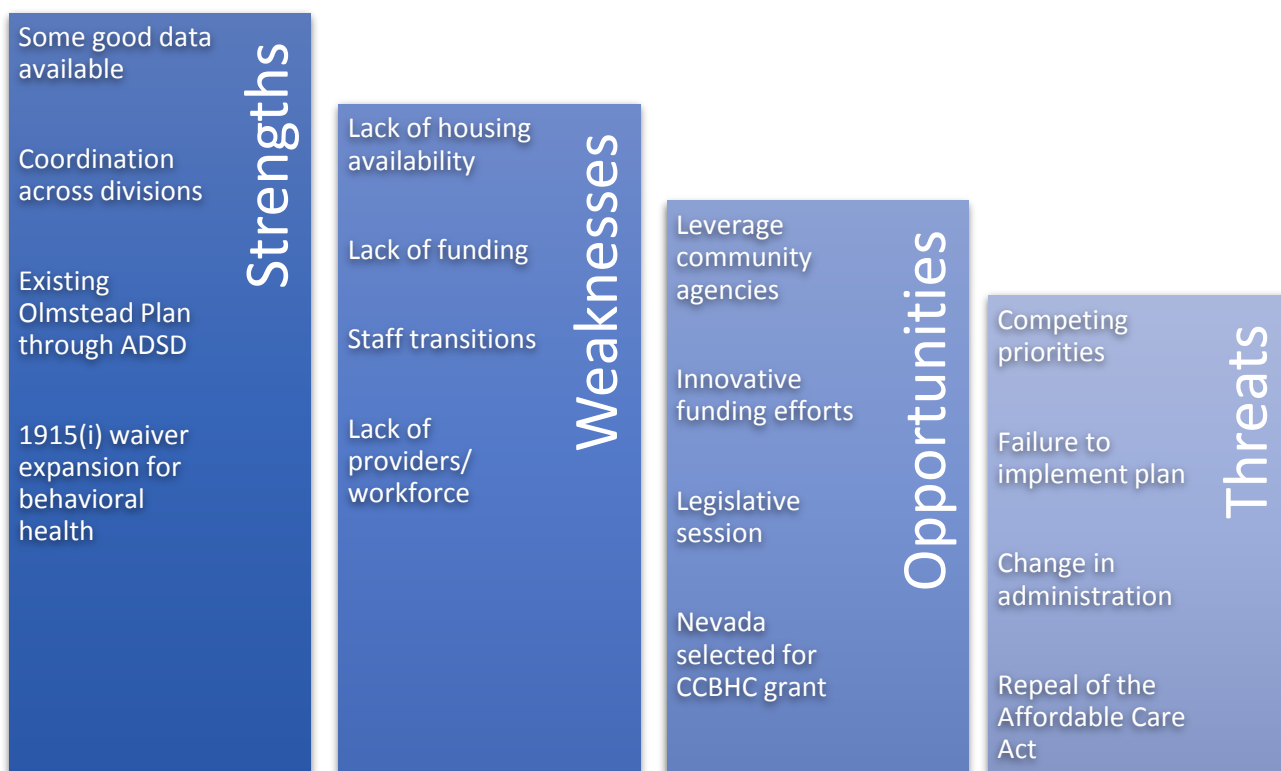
Strengths

Some good data available

Coordination across divisions

Existing Olmstead Plan through ADSD

1915(i) waiver expansion for behavioral health

Weaknesses

Lack of housing availability

Lack of funding

Staff transitions

Lack of providers/ workforce

Opportunities

Leverage community agencies

Innovative funding efforts

Legislative session

Nevada selected for CCBHC grant

Threats

Competing priorities

Failure to implement plan

Change in administration

Repeal of the Affordable Care Act